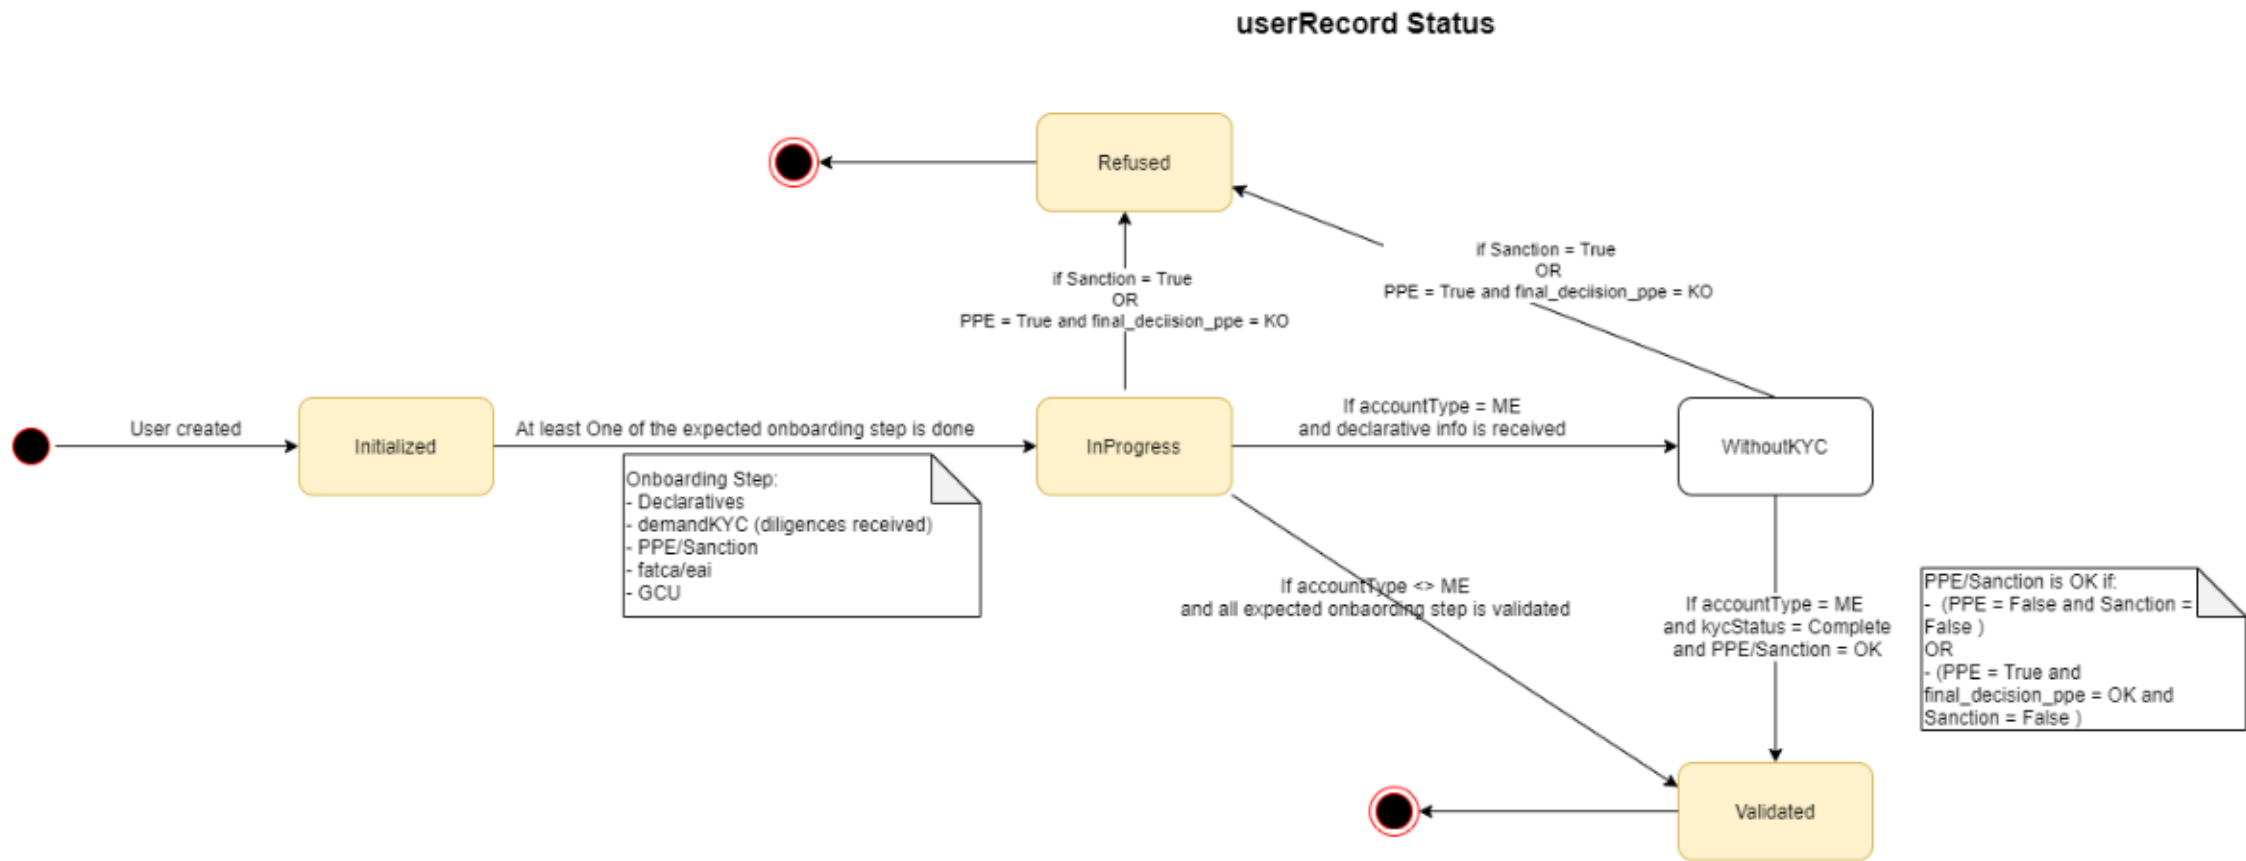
userRecord Status

Refused

if Sanction = True
OR
PPE = True and final_deciision_ppe = KO

if Sanction = True
OR
PPE = True and final_deciision_ppe = KO

User created

Initialized

At least One of the expected onboarding step is done

InProgress

If accountType = ME
and declarative info is received

WithoutKYC

Onboarding Step:
- Declaratives
- demandKYC (diligences received)
- PPE/Sanction
- fatca/eai
- GCU

If accountType <> ME
and all expected onbaording step is validated

If accountType = ME
and kycStatus = Complete
and PPE/Sanction = OK

PPE/Sanction is OK if:
- (PPE = False and Sanction = False )
OR
- (PPE = True and final_decision_ppe = OK and Sanction = False )

Validated